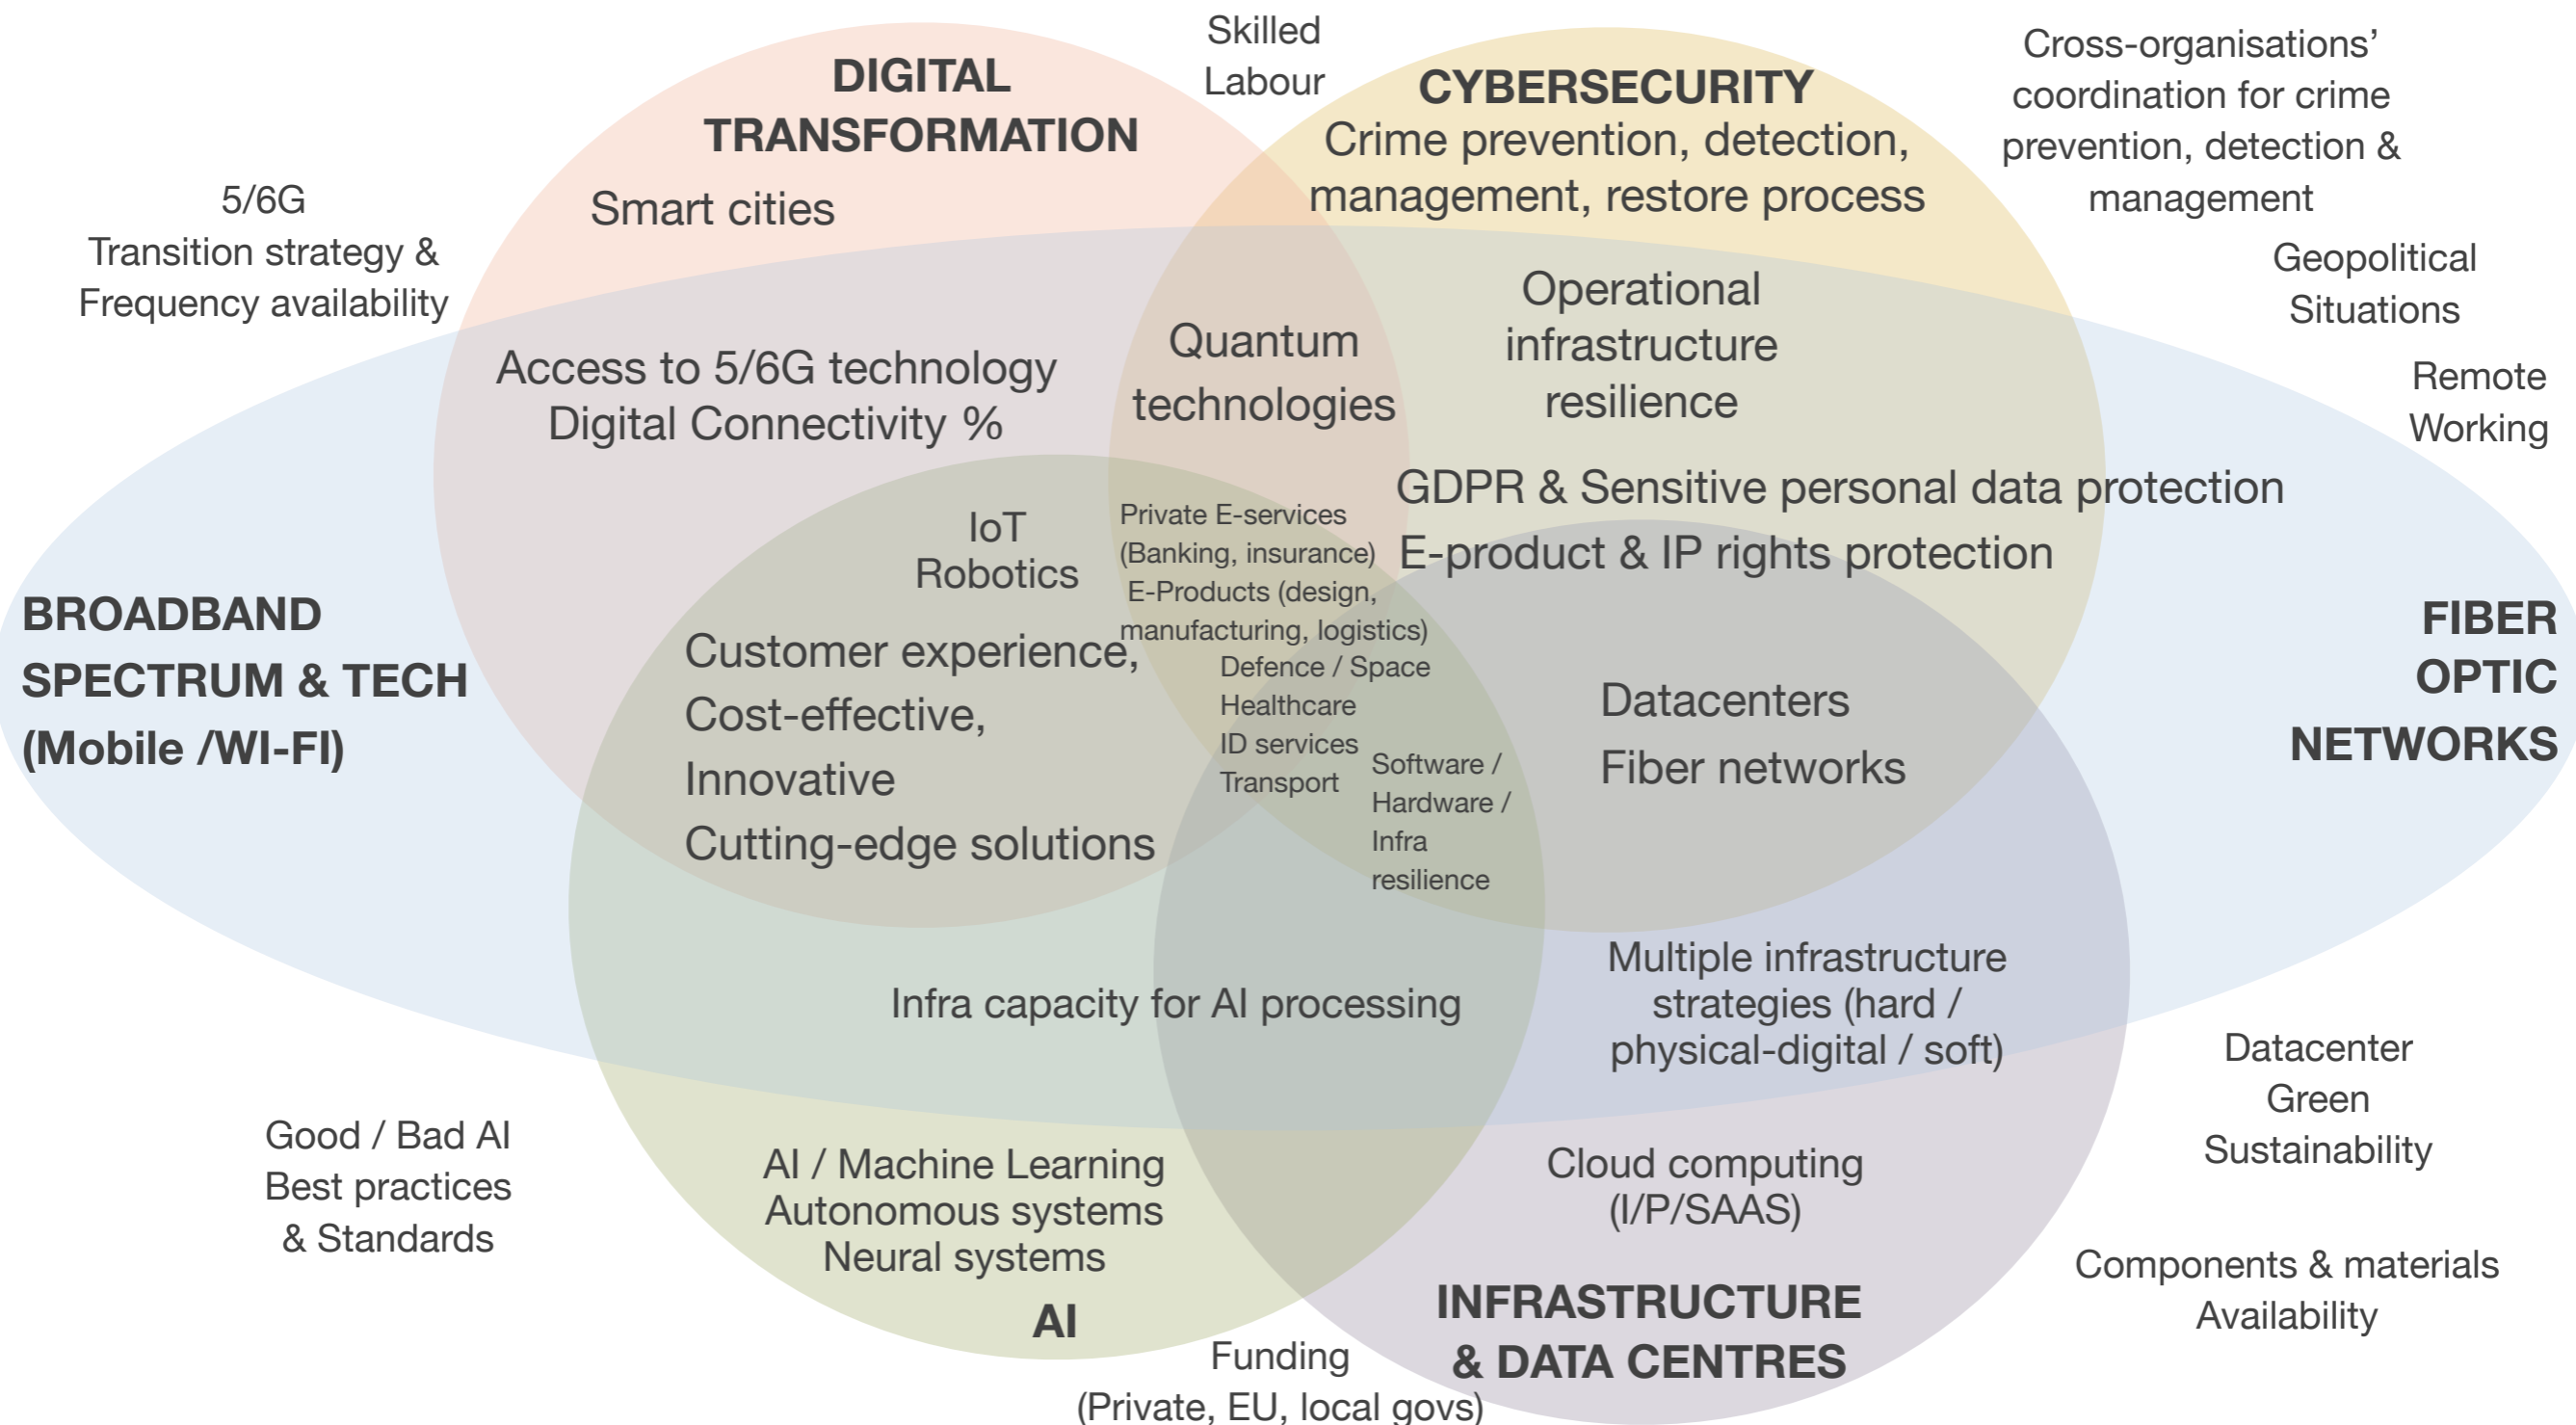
Skilled Labour

DIGITAL TRANSFORMATION

Smart cities

CYBERSECURITY

Crime prevention, detection, management, restore process

Cross-organisations' coordination for crime prevention, detection & management

5/6G Transition strategy & Frequency availability

Geopolitical Situations

Remote Working

Access to 5/6G technology Digital Connectivity %

Quantum technologies

Operational infrastructure resilience

GDPR & Sensitive personal data protection

E-product & IP rights protection

IoT Robotics

Private E-services (Banking, insurance) E-Products (design, manufacturing, logistics)

Defence / Space
Healthcare
ID services
Transport

Software / Hardware / Infra resilience

BROADBAND SPECTRUM & TECH (Mobile /WI-FI)

FIBER OPTIC NETWORKS

Customer experience,
Cost-effective,
Innovative
Cutting-edge solutions

Datacenters
Fiber networks

Infra capacity for AI processing

Multiple infrastructure strategies (hard / physical-digital / soft)

Datacenter Green Sustainability

Good / Bad AI Best practices & Standards

AI / Machine Learning
Autonomous systems
Neural systems

AI

Cloud computing (I/P/SAAS)

Components & materials Availability

INFRASTRUCTURE & DATA CENTRES

Funding (Private, EU, local govs)